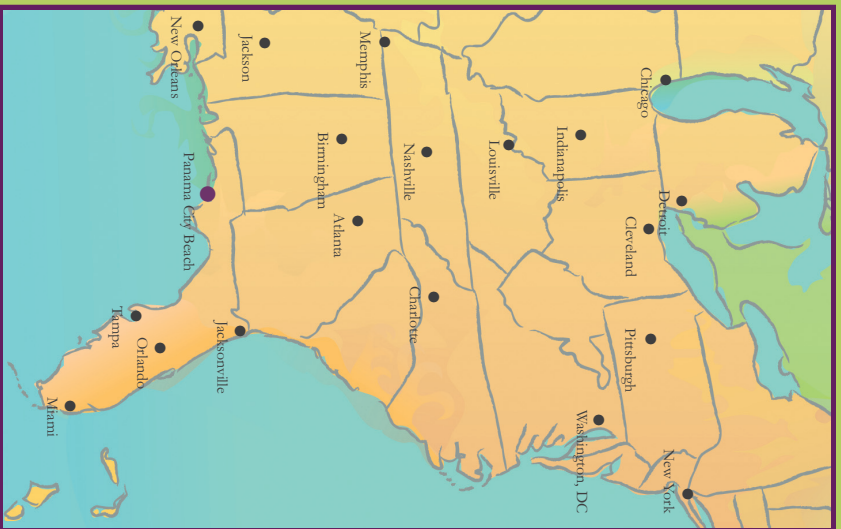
New Orleans
Jackson
Memphis
Chicago
Birmingham
Nashville
Louisville
Indianapolis
Panama City Beach
Atlanta
Detroit
Cleveland
Charlotte
Tampa
Jacksonville
Orlando
Pittsburgh
Miami
Washington, DC
New York